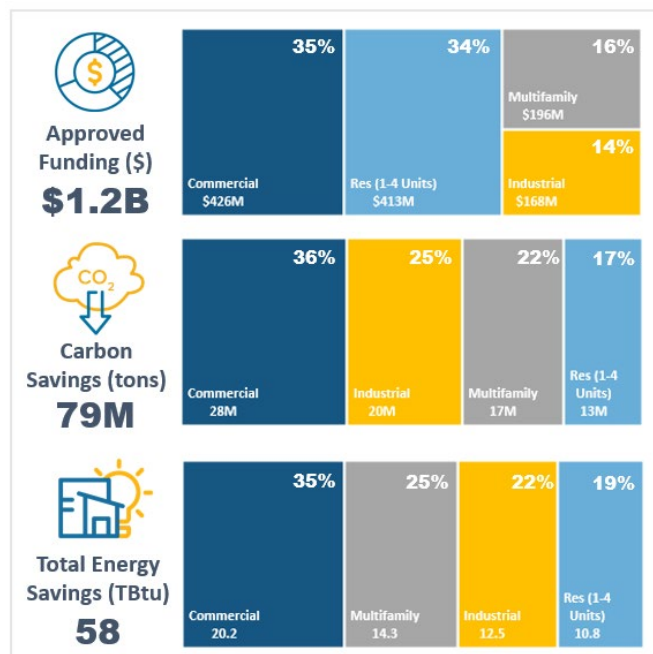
Approved Funding ($)
$1.2B

35%
Commercial
$426M

34%
Res (1-4 Units)
$413M

16%
Multifamily
$196M

14%
Industrial
$168M

$CO_2$

Carbon Savings (tons)
79M

36%
Commercial
28M

25%
Industrial
20M

22%
Multifamily
17M

17%
Res (1-4 Units)
13M

Total Energy Savings (TBtu)
58

35%
Commercial
20.2

25%
Multifamily
14.3

22%
Industrial
12.5

19%
Res (1-4 Units)
10.8